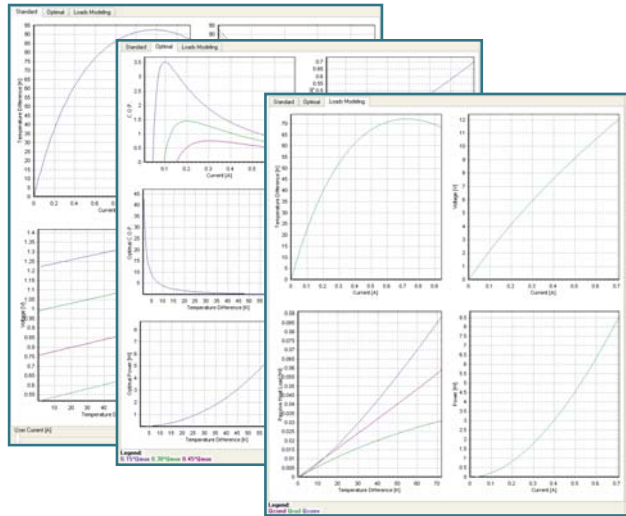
Standard | Optimal | Loads Modeling

90
85
80
75
70
65
60
55
50
45
40
35
30
25
20
15
10
5
0
Temperature Difference [K]
0 0.2 0.4 0.6
Current

1.4
1.35
1.3
1.25
1.2
1.15
1.1
1.05
1
0.95
0.9
0.85
0.8
0.75
0.7
0.65
0.6
0.55
Voltage [V]
10 20 30 40
Temperature Di

User Current [A]

Standard | Optimal | Loads Modeling

3.5
3
2.5
2
1.5
1
0.5
C.O.P.
0.1 0.2 0.3 0.4 0.5
Current [A]

0.7
0.65
0.6

45
40
35
30
25
20
15
10
5
Optimal C.O.P.
0 5 10 15 20 25 30 35 40 45 50 55
Temperature Difference [K]

7
6
5
4
3
2
1
Optimal Power [W]
0 5 10 15 20 25 30 35 40 45 50 55
Temperature Difference [K]

Legend:
0.15*Qmax 0.30*Qmax 0.45*Qmax

Standard | Optimal | Loads Modeling

75
70
65
60
55
50
45
40
35
30
25
20
15
10
5
0
Temperature Difference [K]
0 0.1 0.2 0.3 0.4 0.5 0.6 0.7 0.8 0.9
Current [A]

12
11
10
9
8
7
6
5
4
3
2
1
Voltage [V]
0 0.1 0.2 0.3 0.4 0.5 0.6 0.7
Current [A]

0.09
0.085
0.08
0.075
0.07
0.065
0.06
0.055
0.05
0.045
0.04
0.035
0.03
0.025
0.02
0.015
0.01
0.005
0
Require Heat Load [W]
0 10 20 30 40 50 60 70
Temperature Difference [K]

9
8.5
8
7.5
7
6.5
6
5.5
5
4.5
4
3.5
3
2.5
2
1.5
1
0.5
0
Power [W]
0 0.1 0.2 0.3 0.4 0.5 0.6 0.7
Current [A]

Legend:
Qcond Qrad Qconv